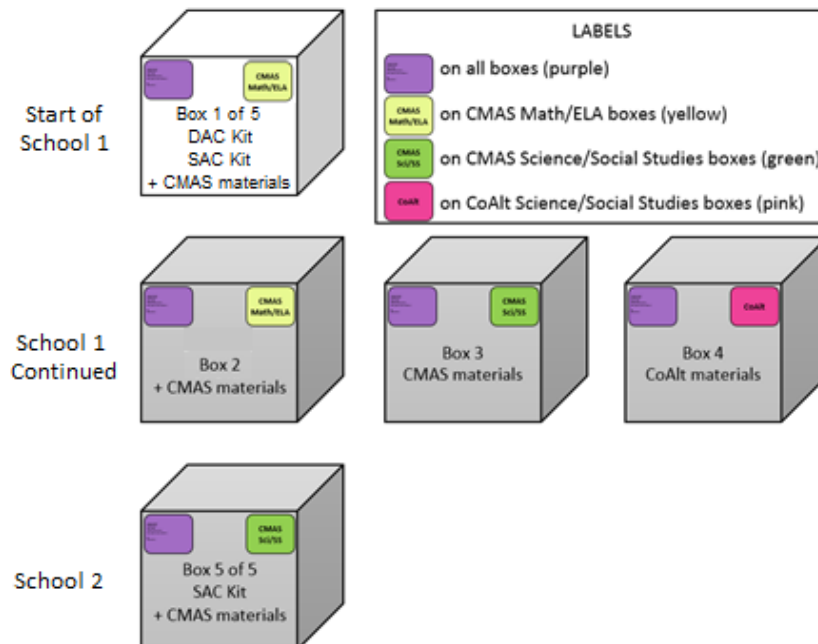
Start of School 1

CMAS Math/ELA

Box 1 of 5
DAC Kit
SAC Kit
+ CMAS materials

LABELS

on all boxes (purple)

CMAS Math/ELA on CMAS Math/ELA boxes (yellow)

CMAS Sci/SS on CMAS Science/Social Studies boxes (green)

CoAlt on CoAlt Science/Social Studies boxes (pink)

School 1 Continued

CMAS Math/ELA

Box 2
+ CMAS materials

CMAS Sci/SS

Box 3
CMAS materials

CoAlt

Box 4
CoAlt materials

School 2

CMAS Sci/SS

Box 5 of 5
SAC Kit
+ CMAS materials